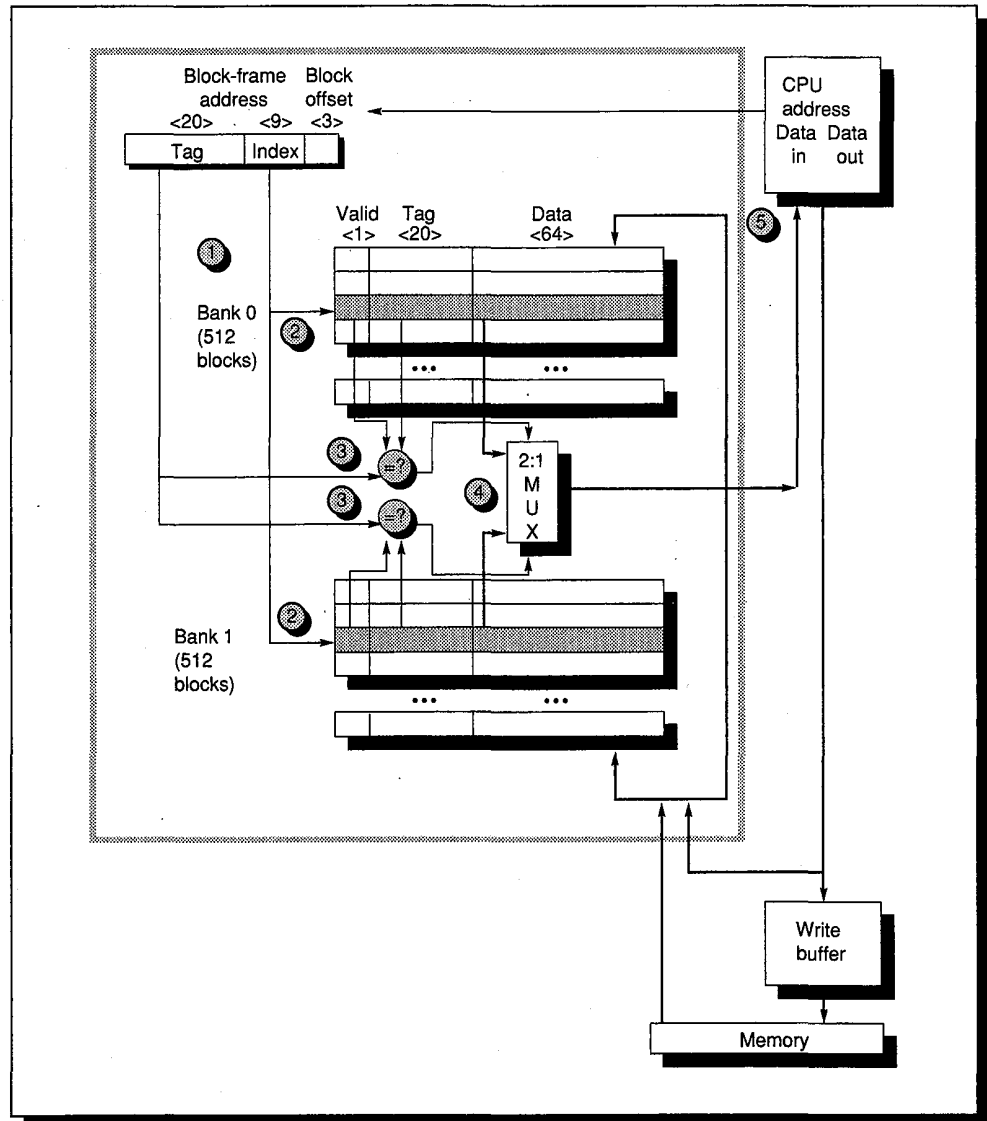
Block-frame address <20> <9>
Block offset <3>

Tag | Index

CPU address
Data in
Data out

Valid <1>
Tag <20>
Data <64>

1

Bank 0 (512 blocks)

2

5

•••
•••

3
=?

3
=?

4

2:1 M U X

2

Bank 1 (512 blocks)

•••
•••

Write buffer

Memory